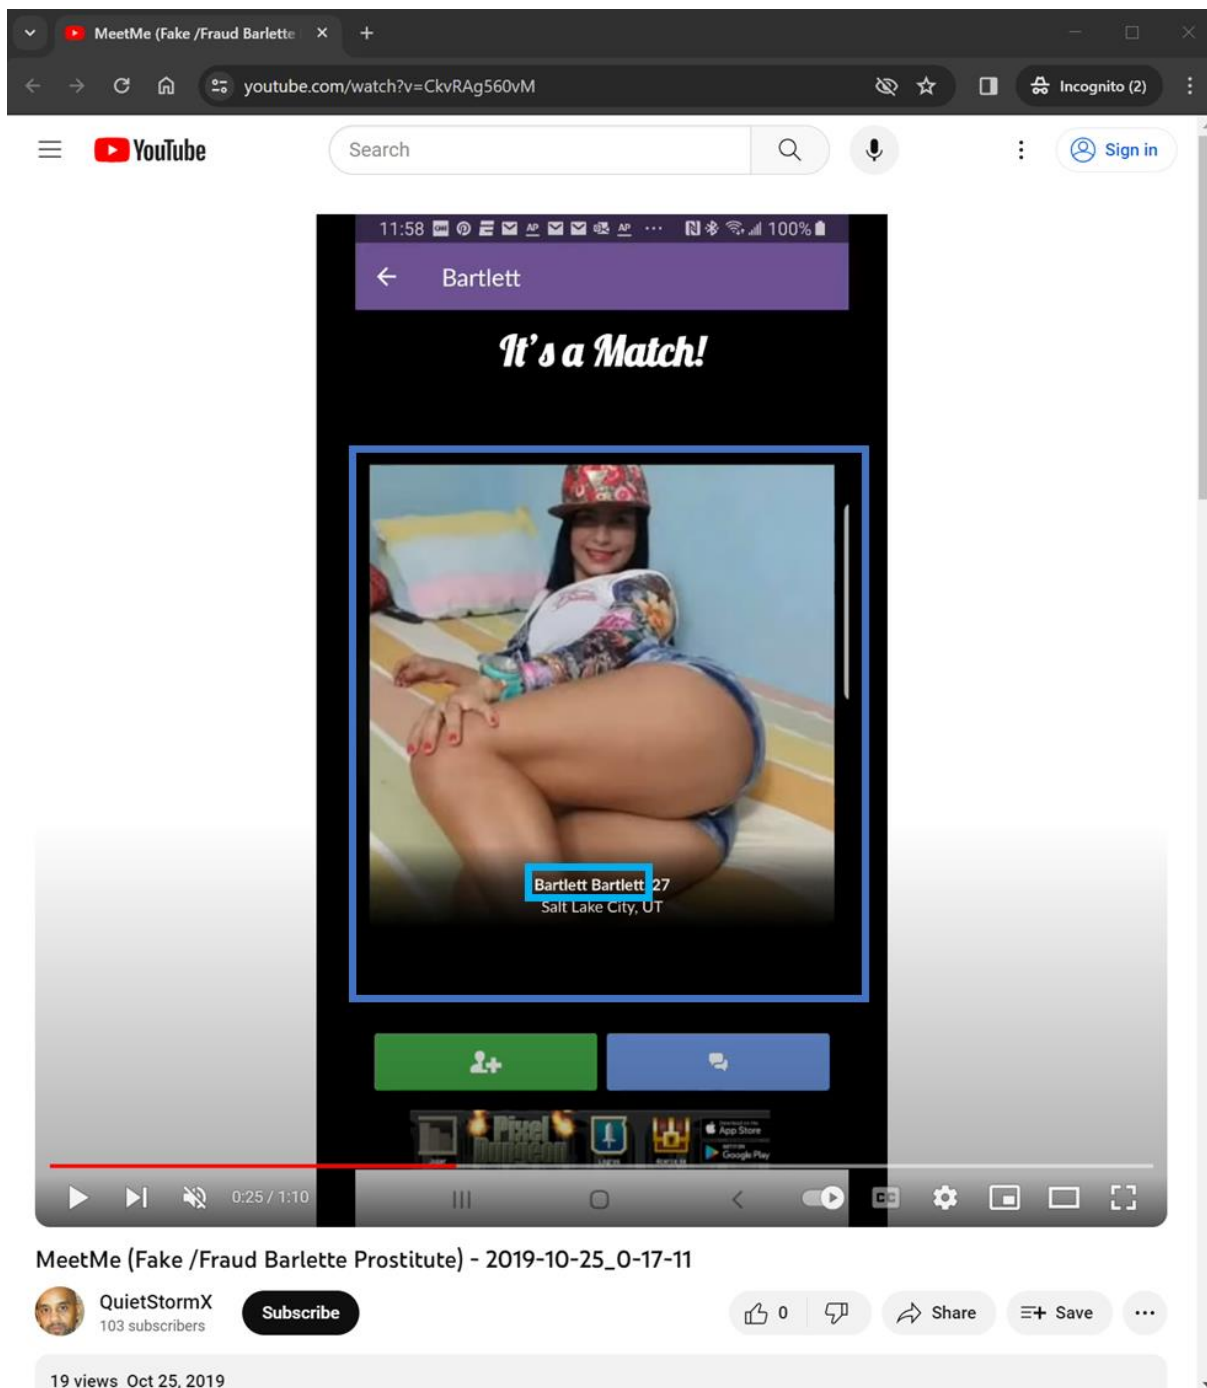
MeetMe (Fake /Fraud Barlette

youtube.com/watch?v=CkvRAg560vM

Incognito (2)

YouTube

Search

Sign in

11:58 100%

Bartlett

It's a Match!

Bartlett Bartlett 27
Salt Lake City, UT

Pixel Dungeon

App Store

Google Play

0:25 / 1:10

MeetMe (Fake /Fraud Barlette Prostitute) - 2019-10-25_0-17-11

QuietStormX
103 subscribers

Subscribe

0

Share

Save

19 views Oct 25, 2019